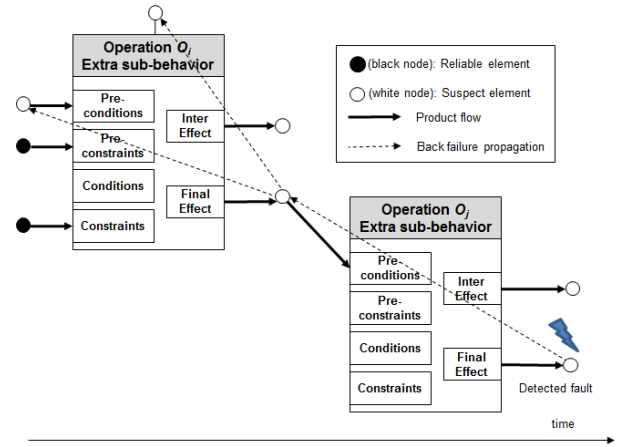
Operation $O_j$
Extra sub-behavior

Pre-conditions
Pre-constraints
Conditions
Constraints
Inter Effect
Final Effect

(black node): Reliable element
(white node): Suspect element
Product flow
Back failure propagation

Operation $O_j$
Extra sub-behavior

Pre-conditions
Pre-constraints
Conditions
Constraints
Inter Effect
Final Effect

Detected fault

time